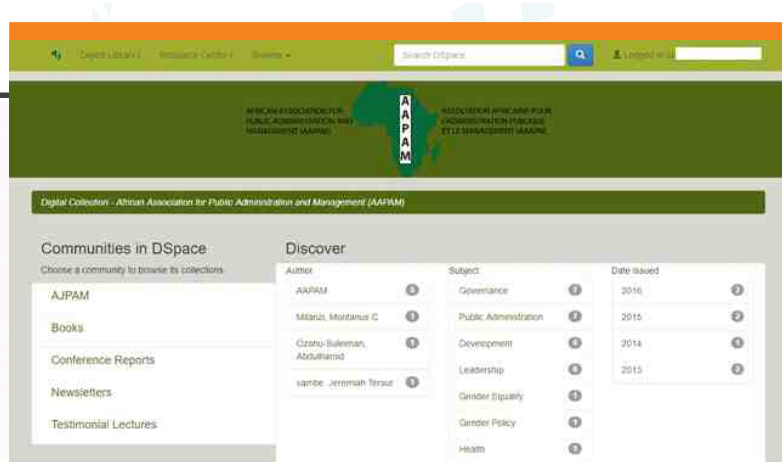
Digital Library Resource Centre Browse

Search DSpace

Logged in as

AFRICAN ASSOCIATION FOR PUBLIC ADMINISTRATION AND MANAGEMENT (AAPAM)

A A P A M

ASSOCIATION AFRICAINE POUR L'ADMINISTRATION PUBLIQUE ET LE MANAGEMENT (AAAPM)

Digital Collection - African Association for Public Administration and Management (AAPAM)

Communities in DSpace

Choose a community to browse its collections

AJPAM

Books

Conference Reports

Newsletters

Testimonial Lectures

Discover

Author

AAPAM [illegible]

Mitanzi, Montanus C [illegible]

Ozohu-Suleiman, Abdulhamid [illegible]

Iambe, Jeremiah Tersur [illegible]

Subject

Governance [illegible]

Public Administration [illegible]

Development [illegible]

Leadership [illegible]

Gender Equality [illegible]

Gender Policy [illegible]

Health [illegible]

Date issued

2016 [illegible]

2015 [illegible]

2014 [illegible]

2013 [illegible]